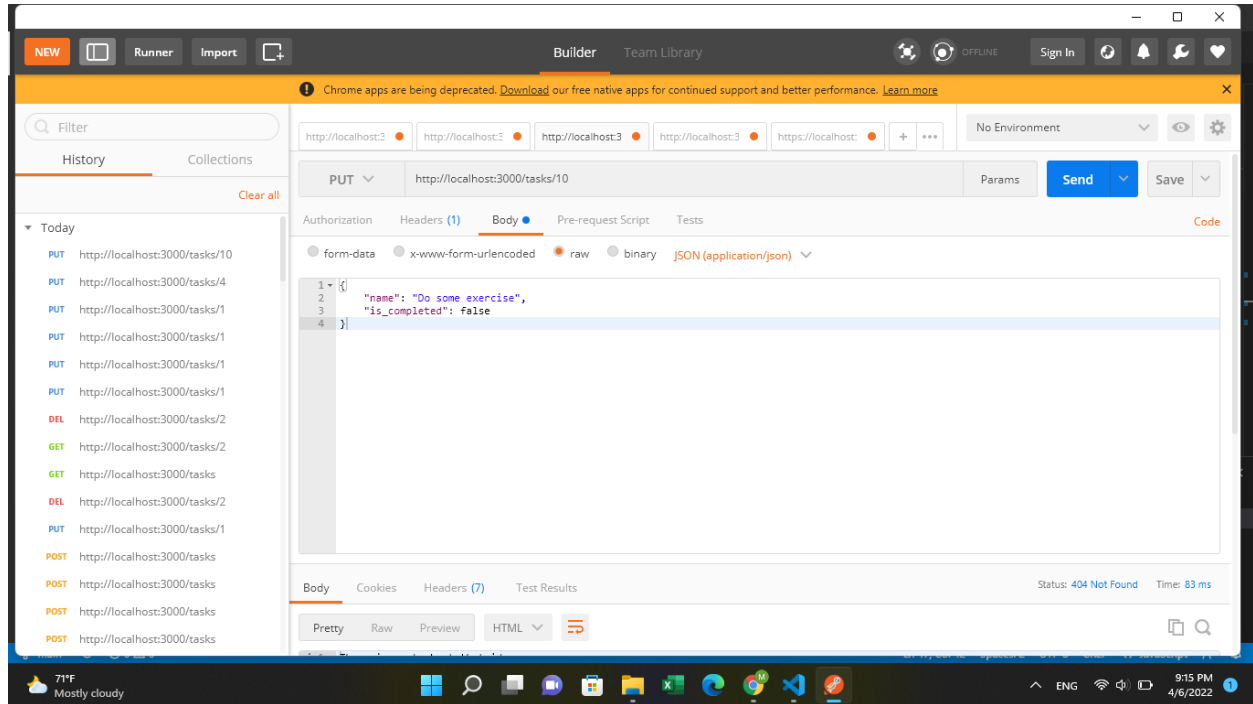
NEW Runner Import Builder Team Library OFFLINE Sign In

Chrome apps are being deprecated. Download our free native apps for continued support and better performance. Learn more

Filter
History Collections
Clear all
Today
PUT http://localhost:3000/tasks/10
PUT http://localhost:3000/tasks/4
PUT http://localhost:3000/tasks/1
PUT http://localhost:3000/tasks/1
PUT http://localhost:3000/tasks/1
PUT http://localhost:3000/tasks/1
DEL http://localhost:3000/tasks/2
GET http://localhost:3000/tasks/2
GET http://localhost:3000/tasks
DEL http://localhost:3000/tasks/2
PUT http://localhost:3000/tasks/1
POST http://localhost:3000/tasks
POST http://localhost:3000/tasks
POST http://localhost:3000/tasks
POST http://localhost:3000/tasks

http://localhost:3 http://localhost:3 http://localhost:3 http://localhost:3 https://localhost:
No Environment

PUT http://localhost:3000/tasks/10 Params Send Save

Authorization Headers (1) Body Pre-request Script Tests Code

form-data x-www-form-urlencoded raw binary JSON (application/json)

1 {
2 "name": "Do some exercise",
3 "is_completed": false
4 }

Body Cookies Headers (7) Test Results Status: 404 Not Found Time: 83 ms

Pretty Raw Preview HTML

71°F
Mostly cloudy
ENG 9:15 PM 4/6/2022